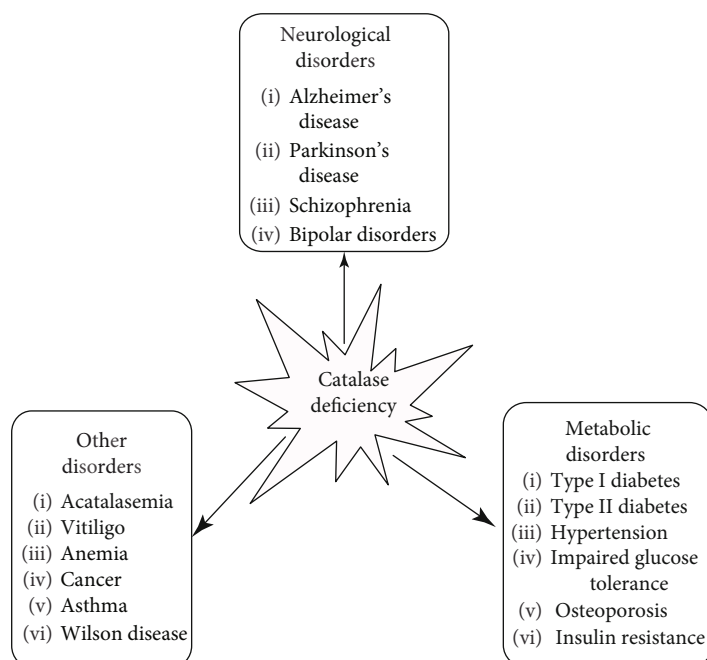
Neurological disorders
(i) Alzheimer's disease
(ii) Parkinson's disease
(iii) Schizophrenia
(iv) Bipolar disorders

Catalase deficiency

Other disorders
(i) Acatalasemia
(ii) Vitiligo
(iii) Anemia
(iv) Cancer
(v) Asthma
(vi) Wilson disease

Metabolic disorders
(i) Type I diabetes
(ii) Type II diabetes
(iii) Hypertension
(iv) Impaired glucose tolerance
(v) Osteoporosis
(vi) Insulin resistance